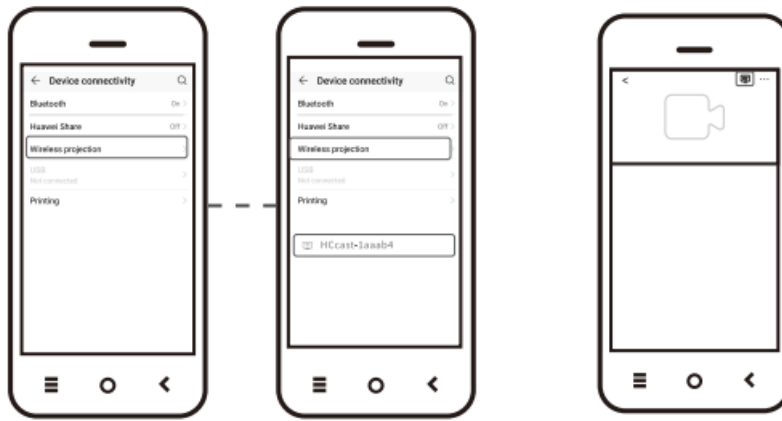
← Device connectivity

Bluetooth On >

Huawei Share Off >

Wireless projection

USB
Not connected

Printing

← Device connectivity

Bluetooth On >

Huawei Share Off >

Wireless projection

USB
Not connected

Printing

HCcast-1aaab4

<